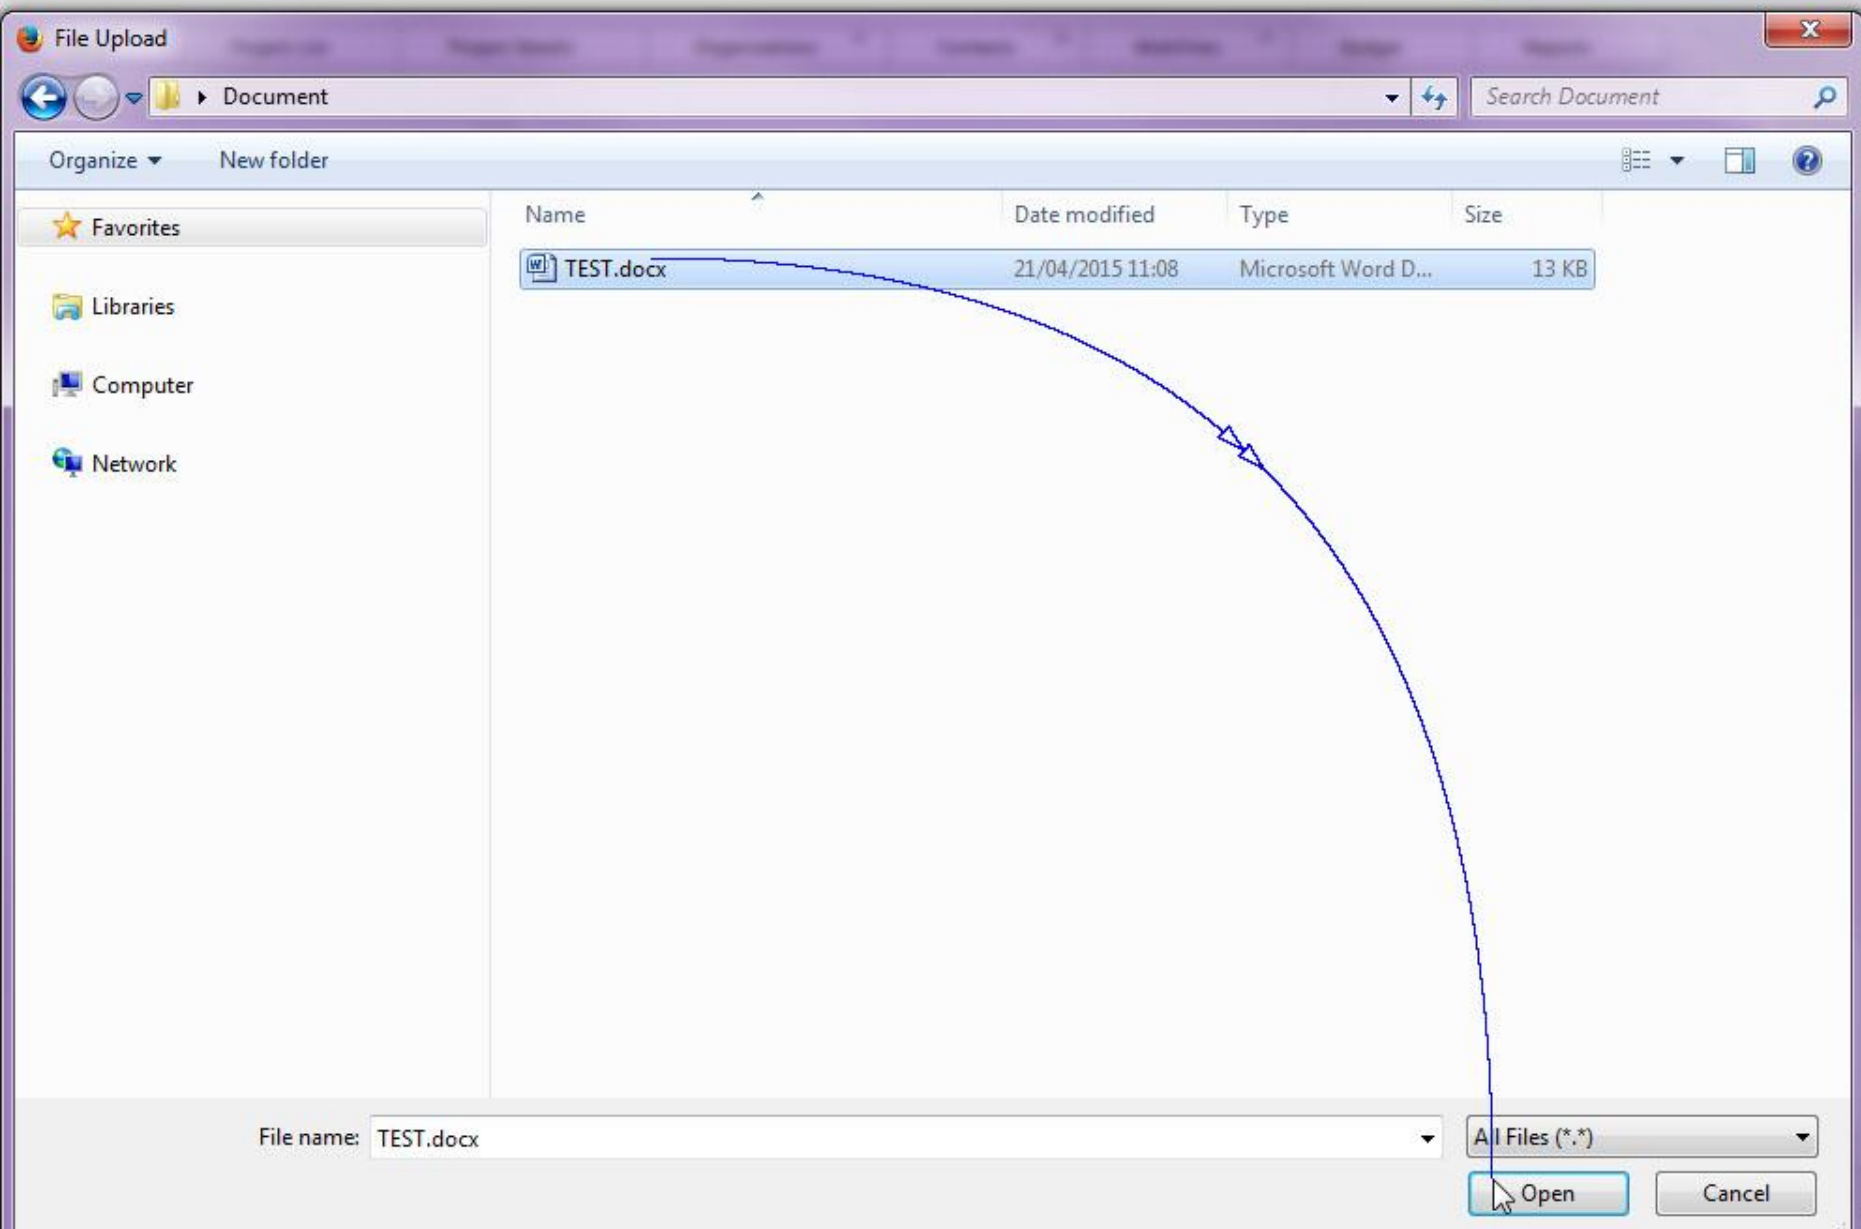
File Upload

Document

Search Document

Organize ▾ New folder

Favorites

Libraries

Computer

Network

| Name | Date modified | Type | Size |
|---|---|---|---|
| TEST.docx | 21/04/2015 11:08 | Microsoft Word D... | 13 KB |

File name: TEST.docx

All Files (*.*)

Open

Cancel